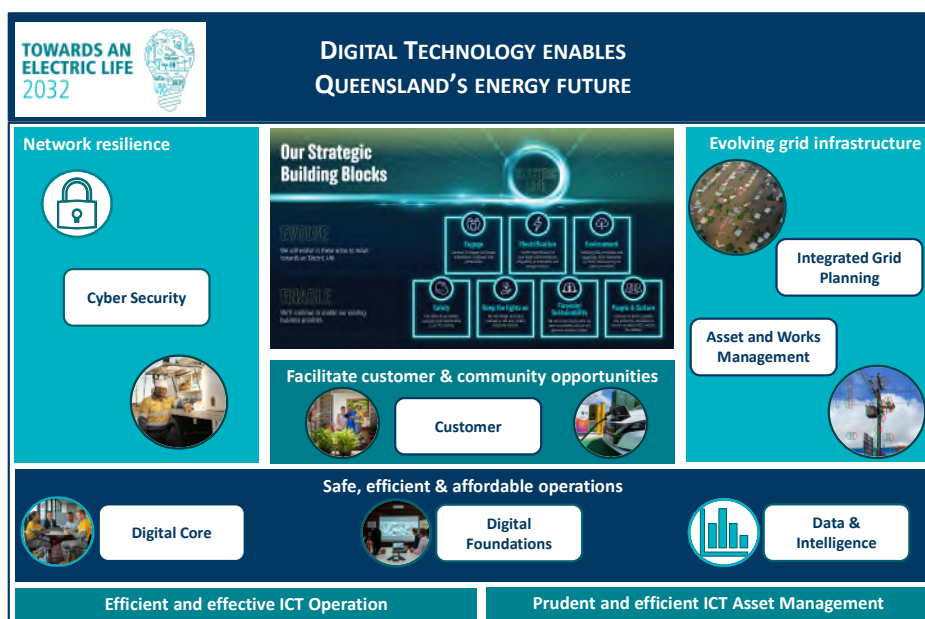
TOWARDS AN ELECTRIC LIFE 2032

DIGITAL TECHNOLOGY ENABLES QUEENSLAND'S ENERGY FUTURE

Network resilience

Cyber Security

Our Strategic Building Blocks

EVOLVE

ENABLE

Engage

Electrification

Environment

Safety

Keep the lights on

Financial Sustainability

People & Culture

Evolving grid infrastructure

Integrated Grid Planning

Asset and Works Management

Facilitate customer & community opportunities

Customer

Safe, efficient & affordable operations

Digital Core

Digital Foundations

Data & Intelligence

Efficient and effective ICT Operation

Prudent and efficient ICT Asset Management